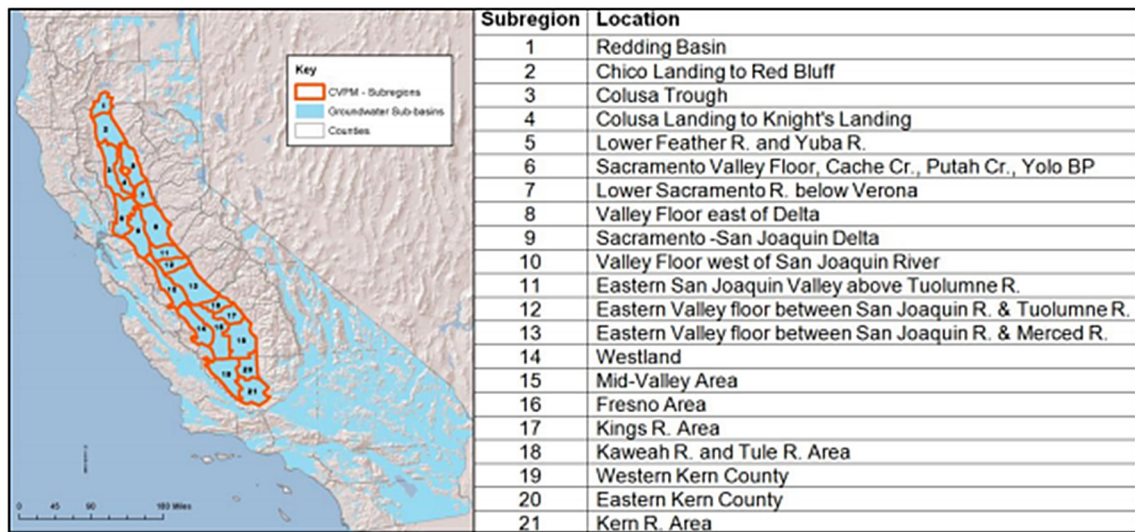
Key
CVPM - Subregions
Groundwater Sub-basins
Counties

1
2
3
4
5
6
7
8
9
10
11
12
13
14
15
16
17
18
19
20
21

0 45 90 180 Miles

| Subregion | Location |
|---|---|
| 1 | Redding Basin |
| 2 | Chico Landing to Red Bluff |
| 3 | Colusa Trough |
| 4 | Colusa Landing to Knight's Landing |
| 5 | Lower Feather R. and Yuba R. |
| 6 | Sacramento Valley Floor, Cache Cr., Putah Cr., Yolo BP |
| 7 | Lower Sacramento R. below Verona |
| 8 | Valley Floor east of Delta |
| 9 | Sacramento -San Joaquin Delta |
| 10 | Valley Floor west of San Joaquin River |
| 11 | Eastern San Joaquin Valley above Tuolumne R. |
| 12 | Eastern Valley floor between San Joaquin R. & Tuolumne R. |
| 13 | Eastern Valley floor between San Joaquin R. & Merced R. |
| 14 | Westland |
| 15 | Mid-Valley Area |
| 16 | Fresno Area |
| 17 | Kings R. Area |
| 18 | Kaweah R. and Tule R. Area |
| 19 | Western Kern County |
| 20 | Eastern Kern County |
| 21 | Kern R. Area |